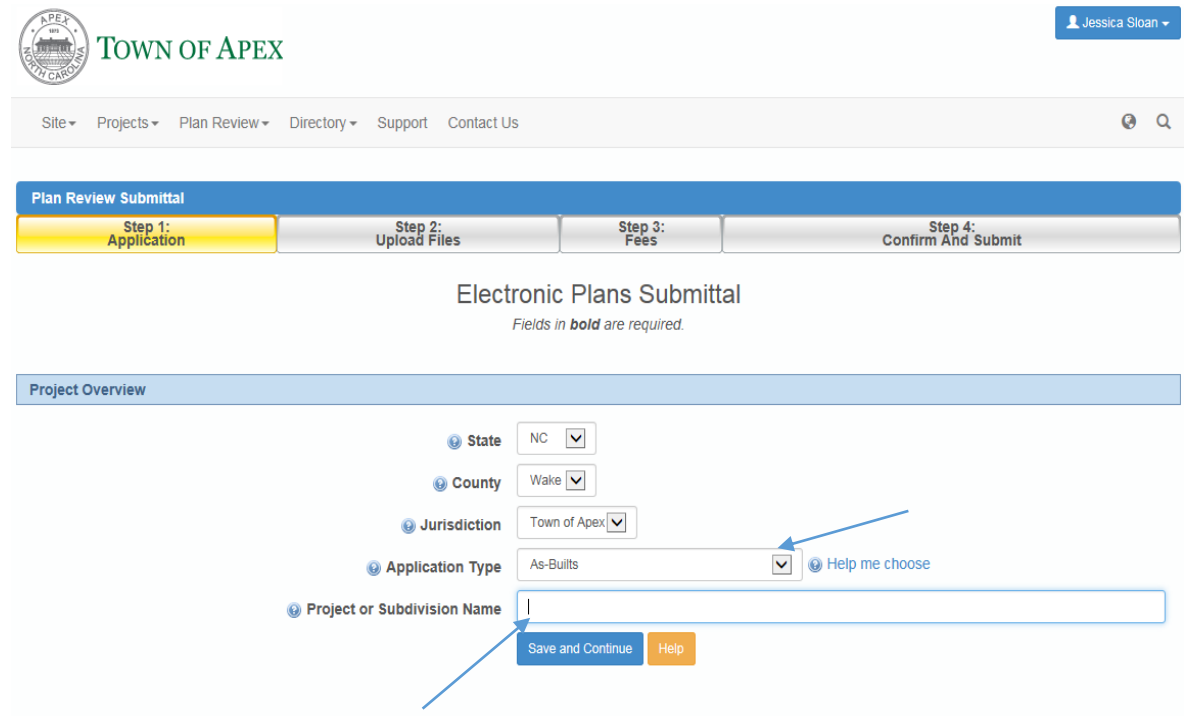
APEX
1873
NORTH CAROLINA
TOWN OF APEX

Jessica Sloan

Site Projects Plan Review Directory Support Contact Us

Plan Review Submittal

Step 1: Application
Step 2: Upload Files
Step 3: Fees
Step 4: Confirm And Submit

Electronic Plans Submittal

Fields in **bold** are required.

Project Overview

State NC
County Wake
Jurisdiction Town of Apex
Application Type As-Builts Help me choose
Project or Subdivision Name

Save and Continue Help